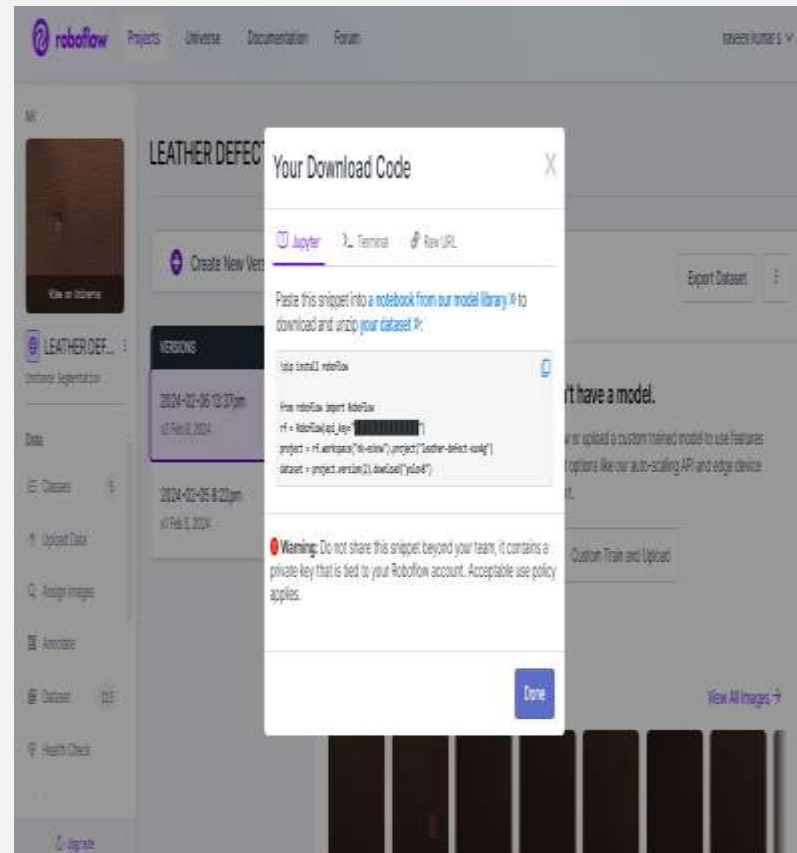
roboflow Projects Universe Documentation Forum naveen kumar s

MK

View on Universe

LEATHER DEF...
Instance Segmentation

Data

Classes 5

Upload Data

Assign Images

Annotate

Dataset 225

Health Check

Upgrade

LEATHER DEFEC

Create New Vers

VERSIONS

2024-02-06 12:37pm
v3 Feb 6, 2024

2024-02-05 8:22pm
v1 Feb 5, 2024

Export Dataset

't have a model.

or upload a custom trained model to use features options like our auto-scaling API and edge device

Custom Train and Upload

View All Images →

Your Download Code

X

Jupyter Terminal Raw URL

Paste this snippet into a notebook from our model library to download and unzip your dataset:

!pip install roboflow

from roboflow import Roboflow
rf = Roboflow(api_key="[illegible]")
project = rf.workspace("mk-eiinw").project("leather-defect-xuxkg")
dataset = project.version(3).download("yolov8")

Warning: Do not share this snippet beyond your team, it contains a private key that is tied to your Roboflow account. Acceptable use policy applies.

Done